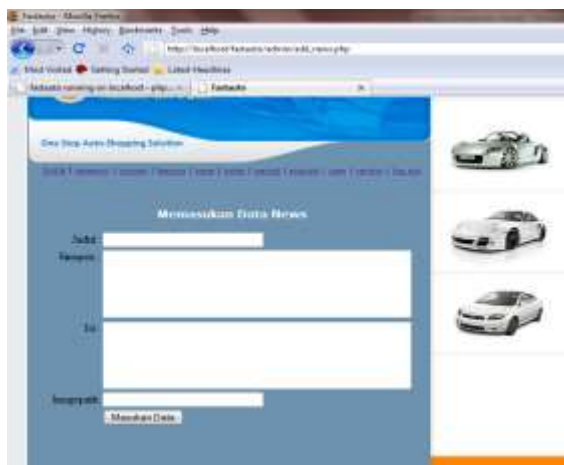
Fastauto - Mozilla Firefox
File Edit View History Bookmarks Tools Help
http://localhost/fastauto/admin/add_news.php
Most Visited Getting Started Latest Headlines
fastauto running on localhost - php... Fastauto

One Stop Auto Shopping Solution

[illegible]

Memasukan Data News
Judul:
Ringkasan:
Isi:
Fotografi:
Masukan Data